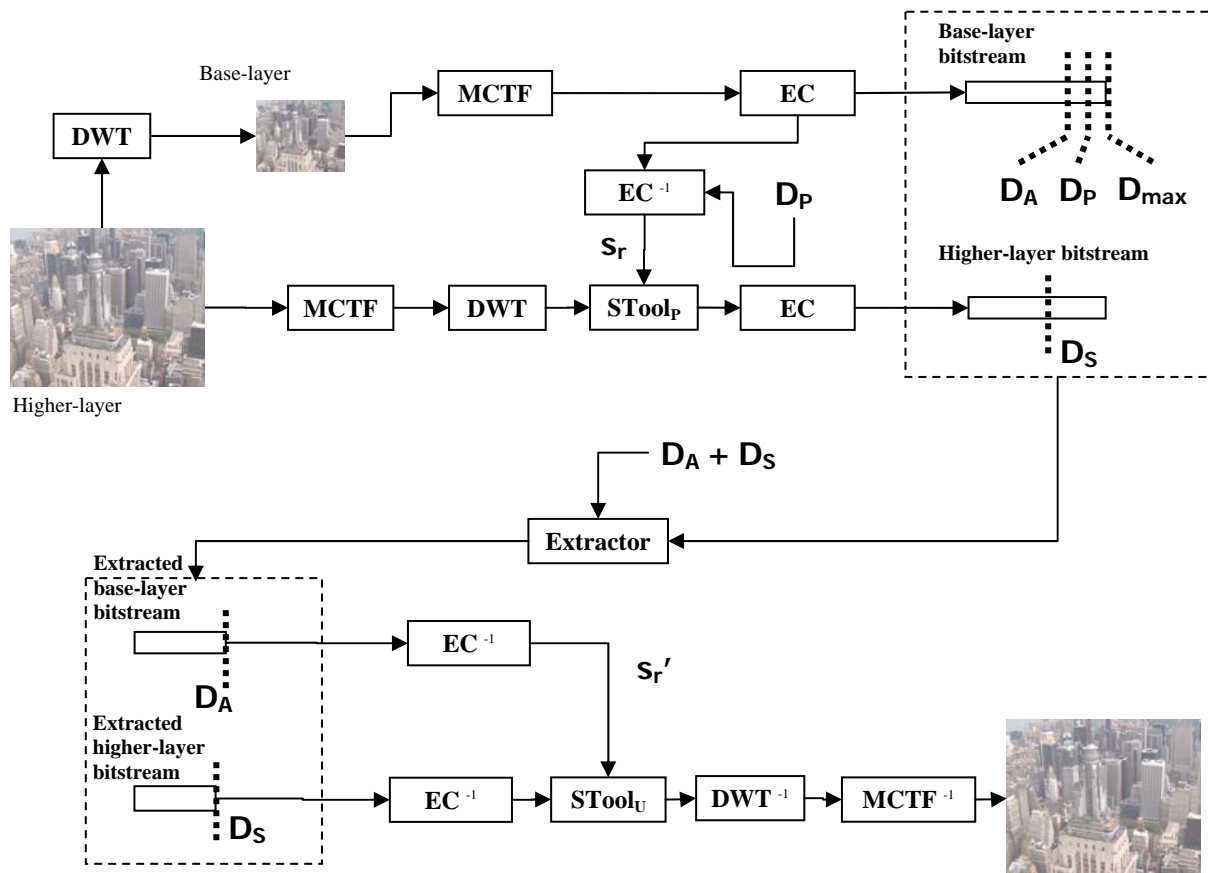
Base-layer

DWT

MCTF

EC

Base-layer bitstream

$D_A$ $D_P$ $D_{max}$

$EC^{-1}$

$D_P$

$s_r$

Higher-layer bitstream

MCTF

DWT

$STool_P$

EC

$D_S$

Higher-layer

$D_A + D_S$

Extractor

Extracted base-layer bitstream

$EC^{-1}$

$s_r'$

$D_A$

Extracted higher-layer bitstream

$EC^{-1}$

$STool_U$

$DWT^{-1}$

$MCTF^{-1}$

$D_S$